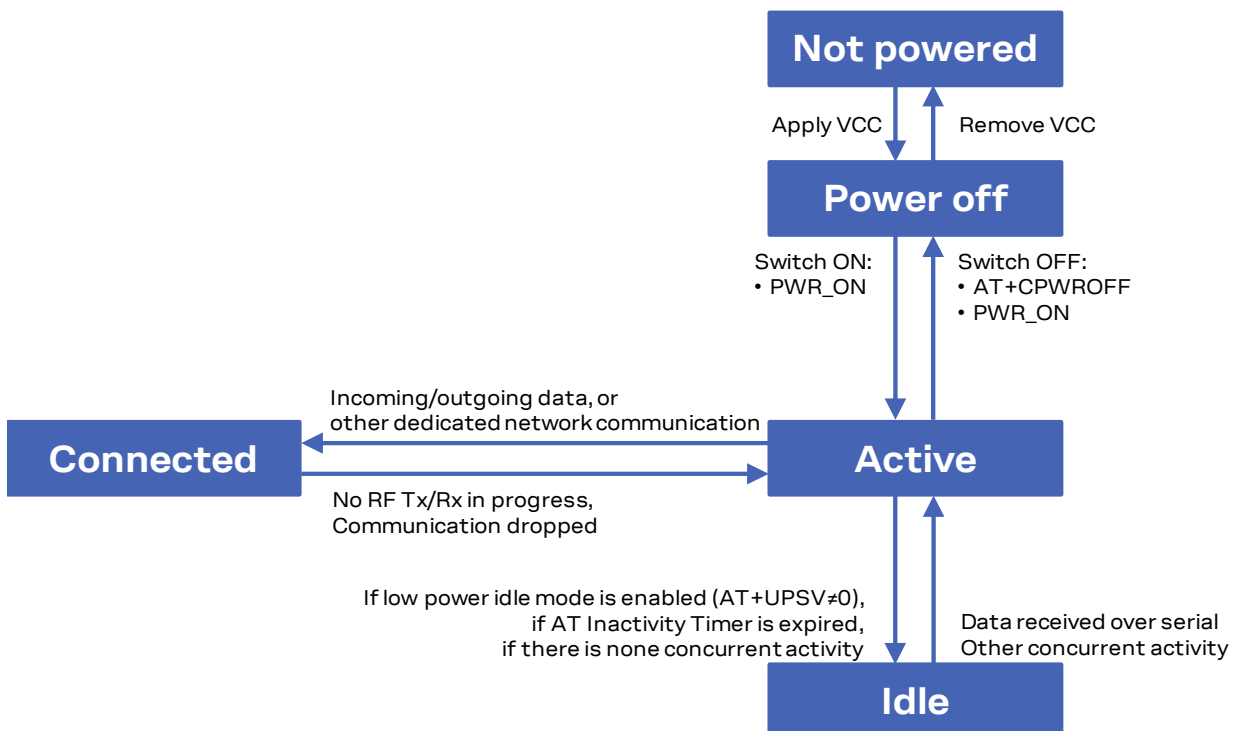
Not powered

Apply VCC

Remove VCC

Power off

Switch ON:
• PWR_ON

Switch OFF:
• AT+CPWROFF
• PWR_ON

Incoming/outgoing data, or other dedicated network communication

Connected

Active

No RF Tx/Rx in progress, Communication dropped

If low power idle mode is enabled (AT+UPSV≠0), if AT Inactivity Timer is expired, if there is none concurrent activity

Data received over serial
Other concurrent activity

Idle